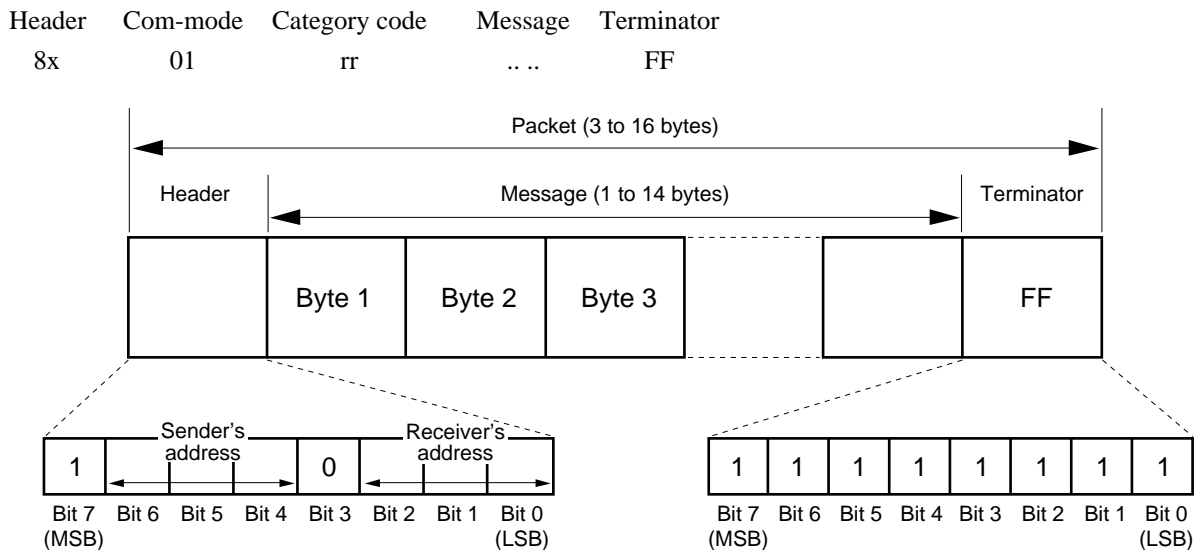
Header Com-mode Category code Message Terminator
8x 01 rr .. .. FF

Packet (3 to 16 bytes)

Header

Message (1 to 14 bytes)

Terminator

Byte 1 Byte 2 Byte 3

FF

1 Sender's address 0 Receiver's address

Bit 7 (MSB) Bit 6 Bit 5 Bit 4 Bit 3 Bit 2 Bit 1 Bit 0 (LSB)

| 1 | 1 | 1 | 1 | 1 | 1 | 1 | 1 |
|---|---|---|---|---|---|---|---|
| Bit 7 (MSB) | Bit 6 | Bit 5 | Bit 4 | Bit 3 | Bit 2 | Bit 1 | Bit 0 (LSB) |